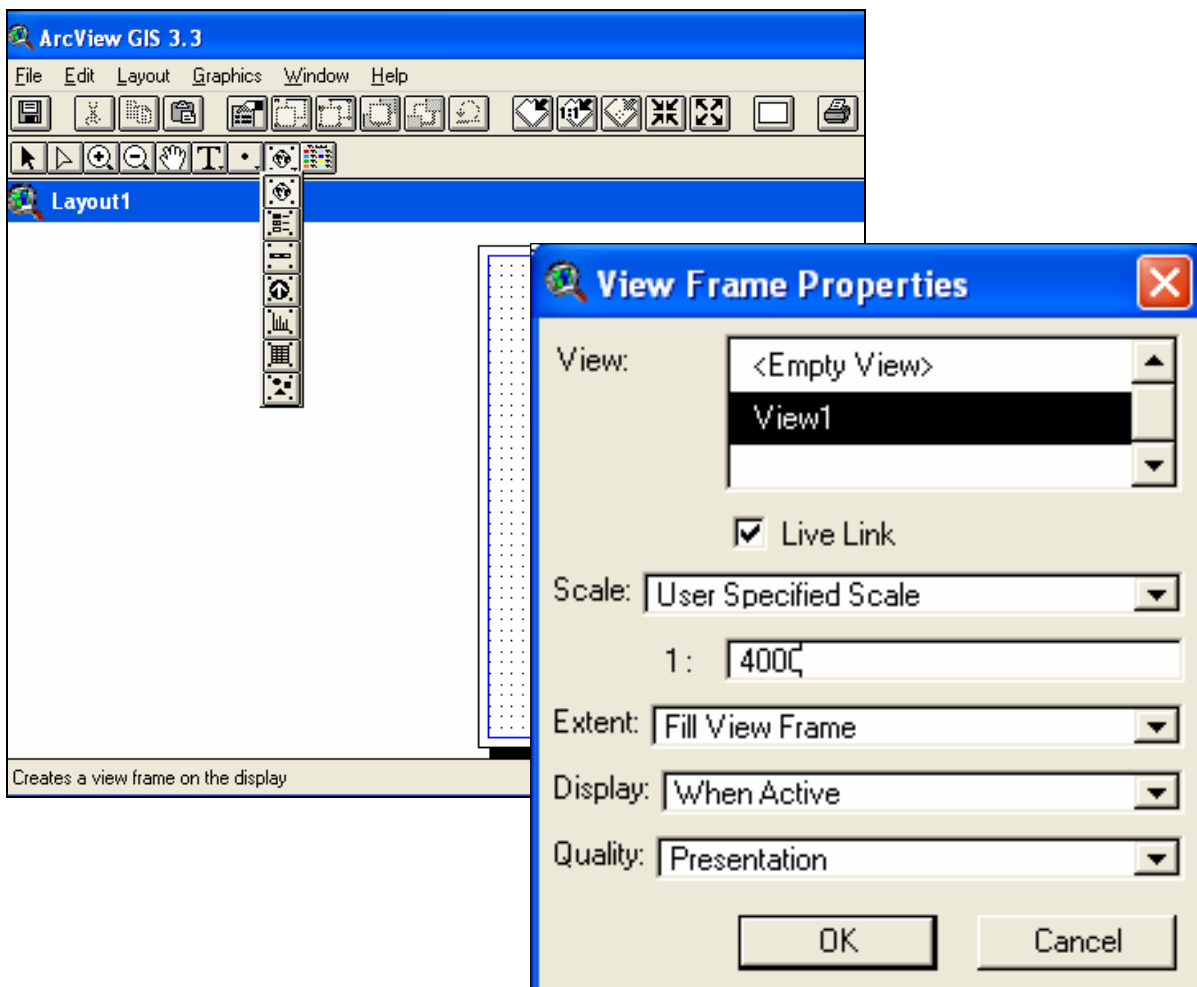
ArcView GIS 3.3

File Edit Layout Graphics Window Help

Layout1

Creates a view frame on the display

View Frame Properties

View:
<Empty View>
View1

Live Link

Scale: User Specified Scale

1 : 4000

Extent: Fill View Frame

Display: When Active

Quality: Presentation

OK Cancel